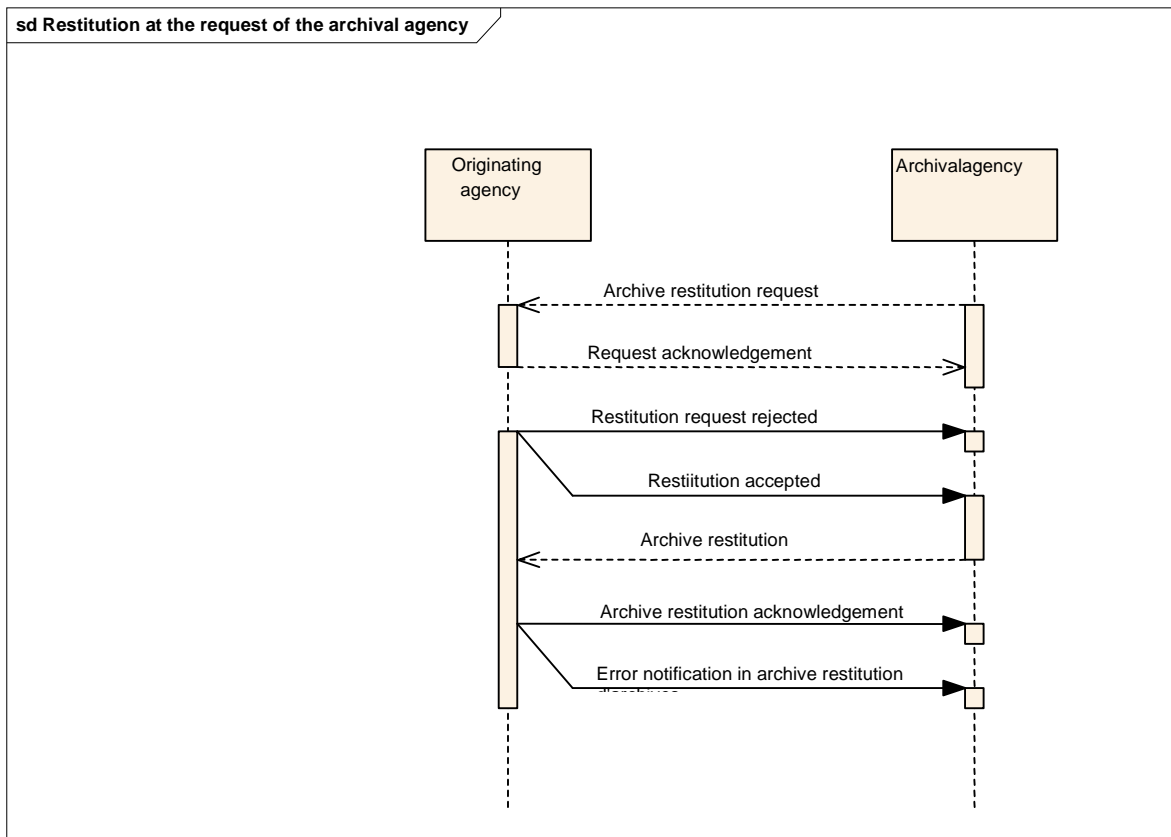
sd Restitution at the request of the archival agency

Originating agency

Archivalagency

Archive restitution request

Request acknowledgement

Restitution request rejected

Restiitution accepted

Archive restitution

Archive restitution acknowledgement

Error notification in archive restitution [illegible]